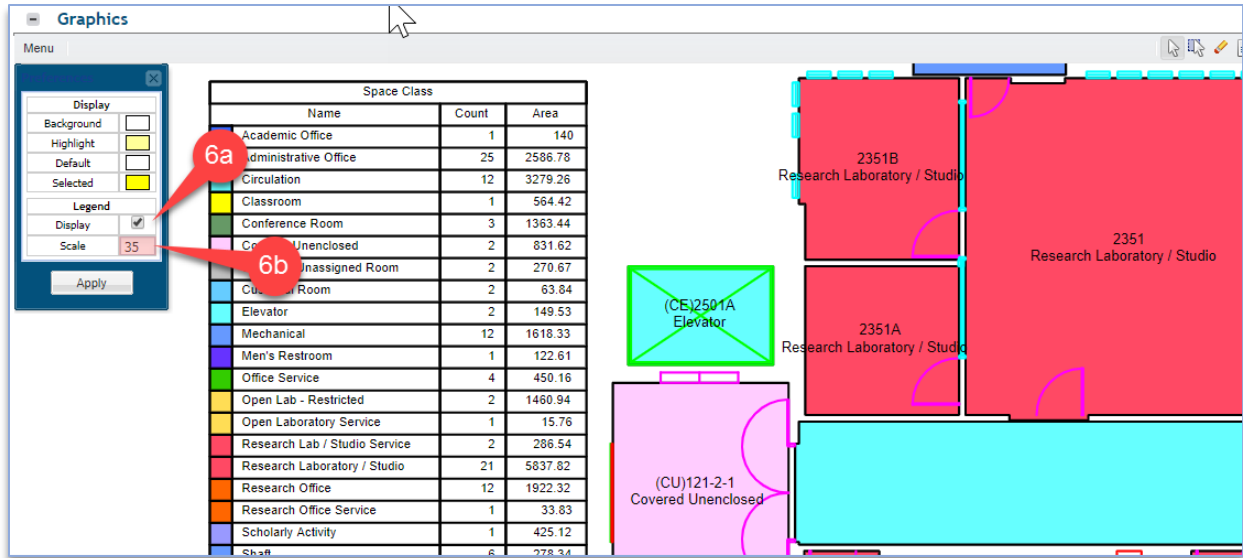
Graphics

Menu

Display
Background
Highlight
Default
Selected
Legend
Display
Scale 35
Apply

6a
6b

| Space Class | | |
|---|---|---|
| Name | Count | Area |
| Academic Office | 1 | 140 |
| Administrative Office | 25 | 2586.78 |
| Circulation | 12 | 3279.26 |
| Classroom | 1 | 564.42 |
| Conference Room | 3 | 1363.44 |
| Co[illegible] Unenclosed | 2 | 831.62 |
| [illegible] Unassigned Room | 2 | 270.67 |
| Cu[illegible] Room | 2 | 63.84 |
| Elevator | 2 | 149.53 |
| Mechanical | 12 | 1618.33 |
| Men's Restroom | 1 | 122.61 |
| Office Service | 4 | 450.16 |
| Open Lab - Restricted | 2 | 1460.94 |
| Open Laboratory Service | 1 | 15.76 |
| Research Lab / Studio Service | 2 | 286.54 |
| Research Laboratory / Studio | 21 | 5837.82 |
| Research Office | 12 | 1922.32 |
| Research Office Service | 1 | 33.83 |
| Scholarly Activity | 1 | 425.12 |
| Shaft | 6 | 278.34 |

2351B
Research Laboratory / Studio

2351
Research Laboratory / Studio

(CE)2501A
Elevator

2351A
Research Laboratory / Studio

(CU)121-2-1
Covered Unenclosed